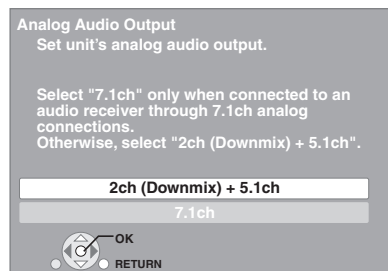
Analog Audio Output
Set unit's analog audio output.

Select "7.1ch" only when connected to an audio receiver through 7.1ch analog connections.
Otherwise, select "2ch (Downmix) + 5.1ch".

2ch (Downmix) + 5.1ch

7.1ch

OK

RETURN